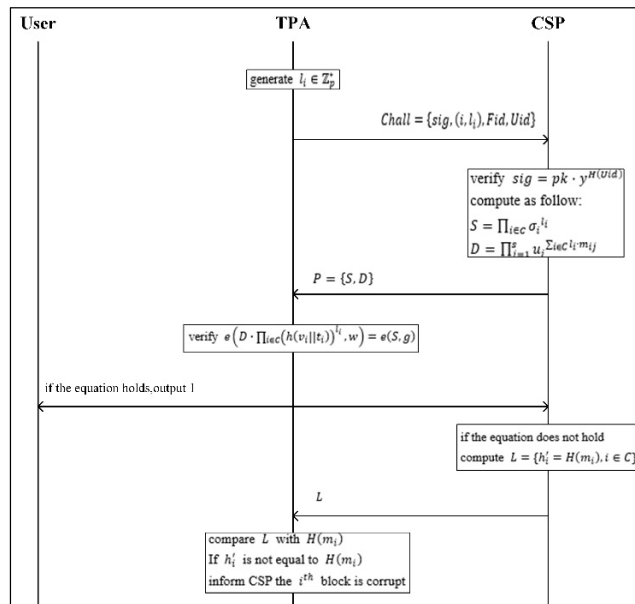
User

TPA

CSP

generate $l_i \in \mathbb{Z}_p^*$

$Chall = \{sig, (i, l_i), Fid, Uid\}$

verify $sig = pk \cdot y^{H(Uid)}$
compute as follow:
$S = \prod_{i \in C} \sigma_i^{l_i}$
$D = \prod_{i=1}^{s} u_i^{\sum_{i \in C} l_i \cdot m_{ij}}$

$P = \{S, D\}$

verify $e\left(D \cdot \prod_{i \in C}\left(h(v_i||t_i)\right)^{l_i}, w\right) = e(S, g)$

if the equation holds,output 1

if the equation does not hold
compute $L = \{h_i' = H(m_i), i \in C\}$

$L$

compare $L$ with $H(m_i)$
If $h_i'$ is not equal to $H(m_i)$
inform CSP the $i^{th}$ block is corrupt